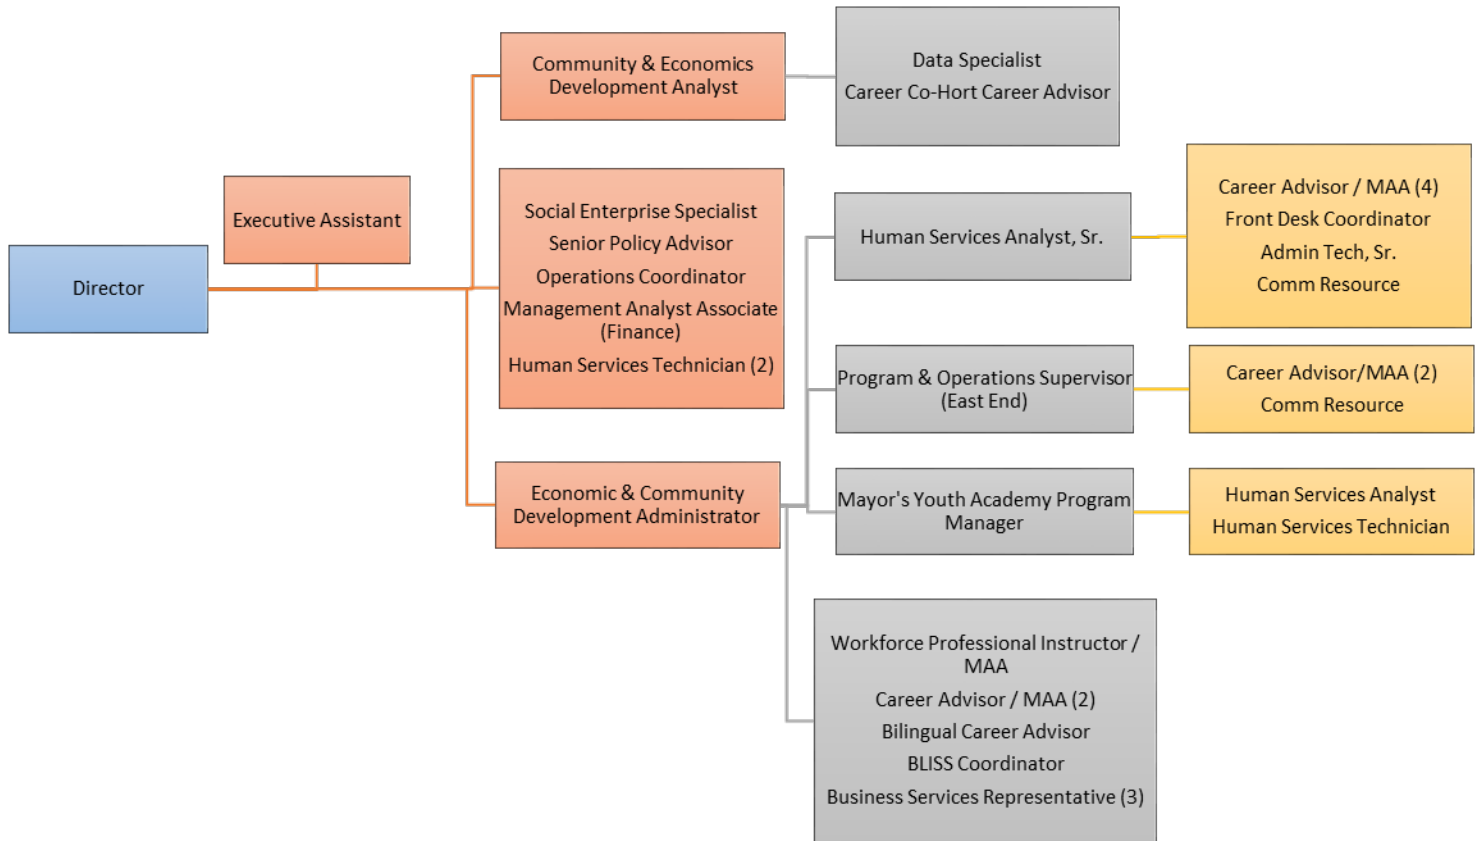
Director

Executive Assistant

Community & Economics Development Analyst

Data Specialist
Career Co-Hort Career Advisor

Social Enterprise Specialist
Senior Policy Advisor
Operations Coordinator
Management Analyst Associate (Finance)
Human Services Technician (2)

Economic & Community Development Administrator

Human Services Analyst, Sr.

Career Advisor / MAA (4)
Front Desk Coordinator
Admin Tech, Sr.
Comm Resource

Program & Operations Supervisor (East End)

Career Advisor/MAA (2)
Comm Resource

Mayor's Youth Academy Program Manager

Human Services Analyst
Human Services Technician

Workforce Professional Instructor / MAA
Career Advisor / MAA (2)
Bilingual Career Advisor
BLISS Coordinator
Business Services Representative (3)